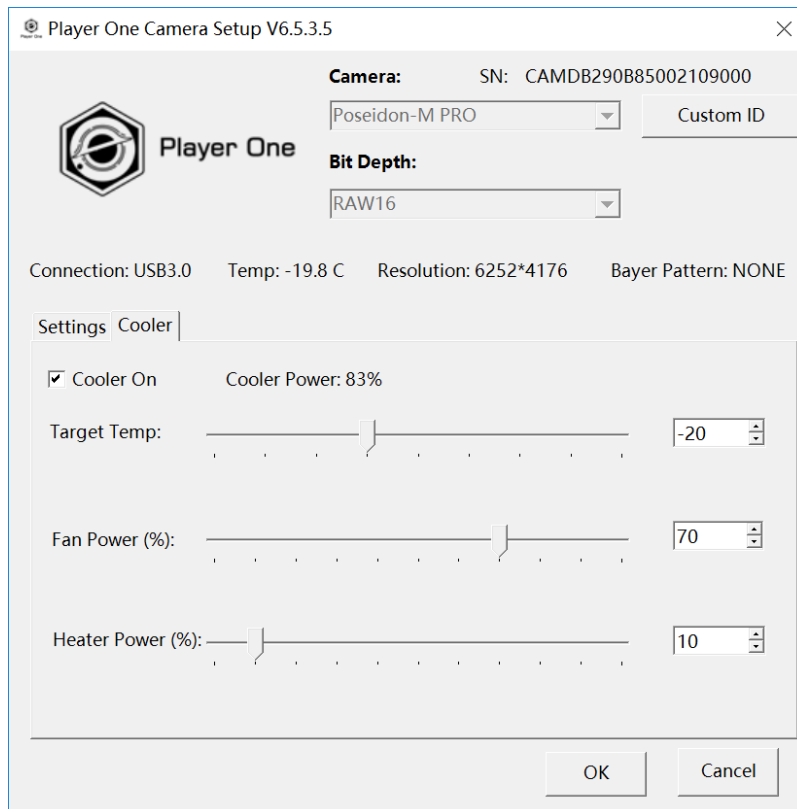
Player One Camera Setup V6.5.3.5

Camera: SN: CAMDB290B85002109000

Poseidon-M PRO

Custom ID

Player One

Bit Depth:

RAW16

Connection: USB3.0 Temp: -19.8 C Resolution: 6252*4176 Bayer Pattern: NONE

Settings Cooler

Cooler On Cooler Power: 83%

Target Temp: -20

Fan Power (%): 70

Heater Power (%): 10

OK Cancel